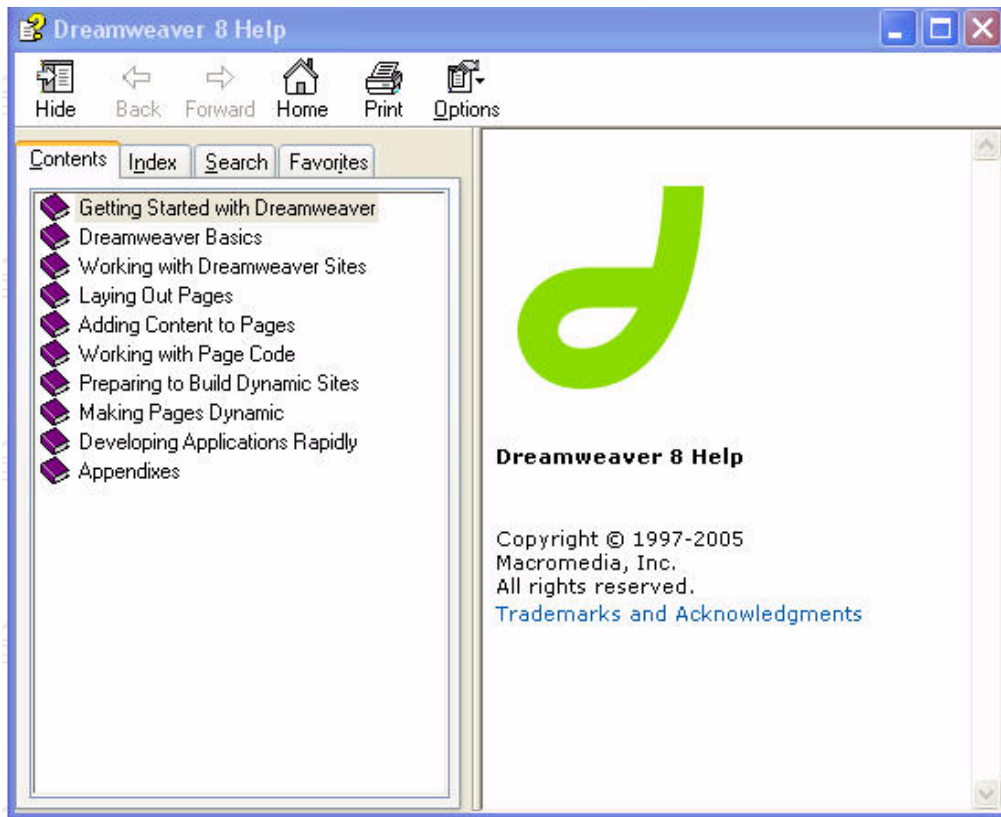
Dreamweaver 8 Help

Hide Back Forward Home Print Options

Contents Index Search Favorites

Getting Started with Dreamweaver
Dreamweaver Basics
Working with Dreamweaver Sites
Laying Out Pages
Adding Content to Pages
Working with Page Code
Preparing to Build Dynamic Sites
Making Pages Dynamic
Developing Applications Rapidly
Appendixes

Dreamweaver 8 Help

Copyright © 1997-2005
Macromedia, Inc.
All rights reserved.
Trademarks and Acknowledgments